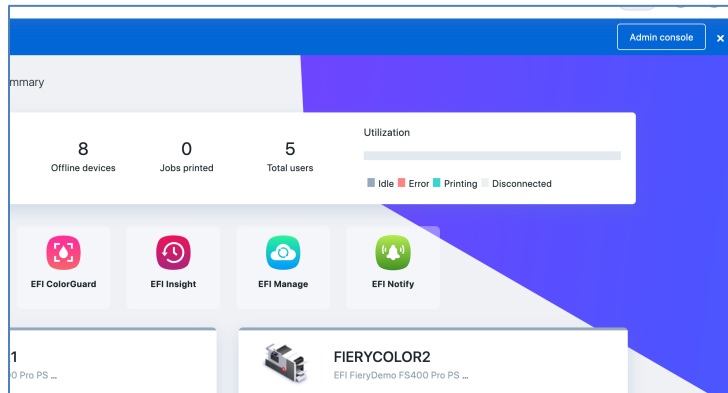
Admin console

×

mmary

8
Offline devices

0
Jobs printed

5
Total users

Utilization

Idle Error Printing Disconnected

EFI ColorGuard

EFI Insight

EFI Manage

EFI Notify

1
0 Pro PS ...

FIERYCOLOR2
EFI FieryDemo FS400 Pro PS ...